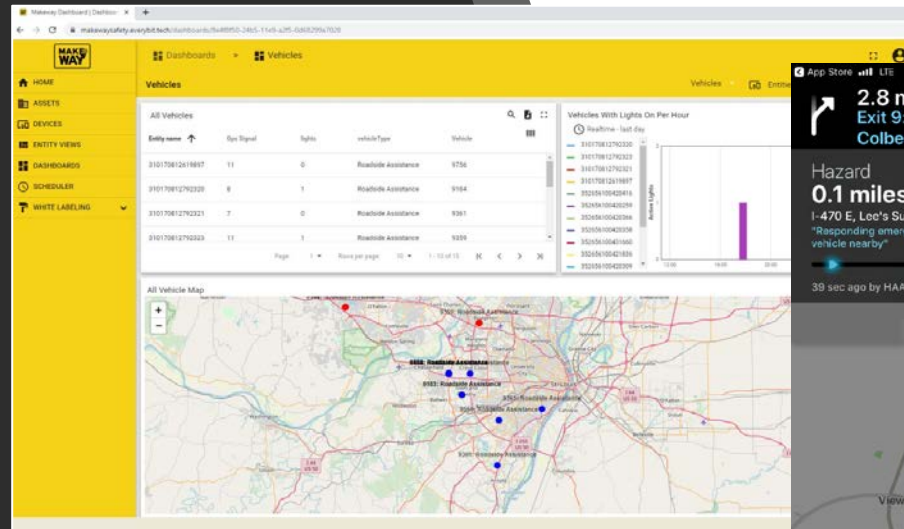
Makeway Dashboard | Dashboo ×  +

makewaysafety.everybit.tech/dashboards/8e48950-24b5-11e9-a2f5-0d60299a7028

MAKE WAY

Dashboards » Vehicles

HOME
ASSETS
DEVICES
ENTITY VIEWS
DASHBOARDS
SCHEDULER
WHITE LABELING

Vehicles

Vehicles  Entitie

All Vehicles

| Entity name ↑ | Gps Signal | lights | vehicleType | Vehicle |
|---|---|---|---|---|
| 310170812619897 | 11 | 0 | Roadside Assistance | 9756 |
| 310170812792320 | 8 | 1 | Roadside Assistance | 9164 |
| 310170812792321 | 7 | 0 | Roadside Assistance | 9361 |
| 310170812792323 | 11 | 1 | Roadside Assistance | 9359 |

Page 1  Rows per page: 10  1 - 10 of 15

Vehicles With Lights On Per Hour

Realtime - last day

310170812792320
310170812792323
310170812792321
310170812792321
310170812619897
352656100420416
352656100420259
352656100420366
352656100420358
352656100421660
352656100421836
352656100420309

Active Lights

All Vehicle Map

+
−

Roadside Assistance
9359: Roadside Assistance
9888: Roadside Assistance
9365: Roadside Assistance
9363: Roadside Assistance
9361: Roadside Assistance

App Store LTE

2.8 m
Exit 9
Colbe

Hazard
0.1 miles
I-470 E, Lee's Su
"Responding emer
vehicle nearby"

39 sec ago by HA

View